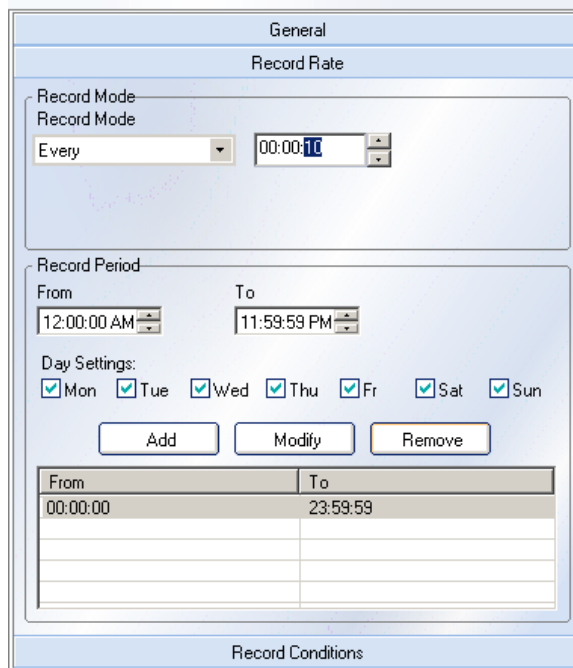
General

Record Rate

Record Mode

Record Mode

Every

00:00:10

Record Period

From

12:00:00 AM

To

11:59:59 PM

Day Settings:

Mon Tue Wed Thu Fr Sat Sun

Add Modify Remove

| From | To |
|---|---|
| 00:00:00 | 23:59:59 |
| | |
| | |
| | |
| | |

Record Conditions